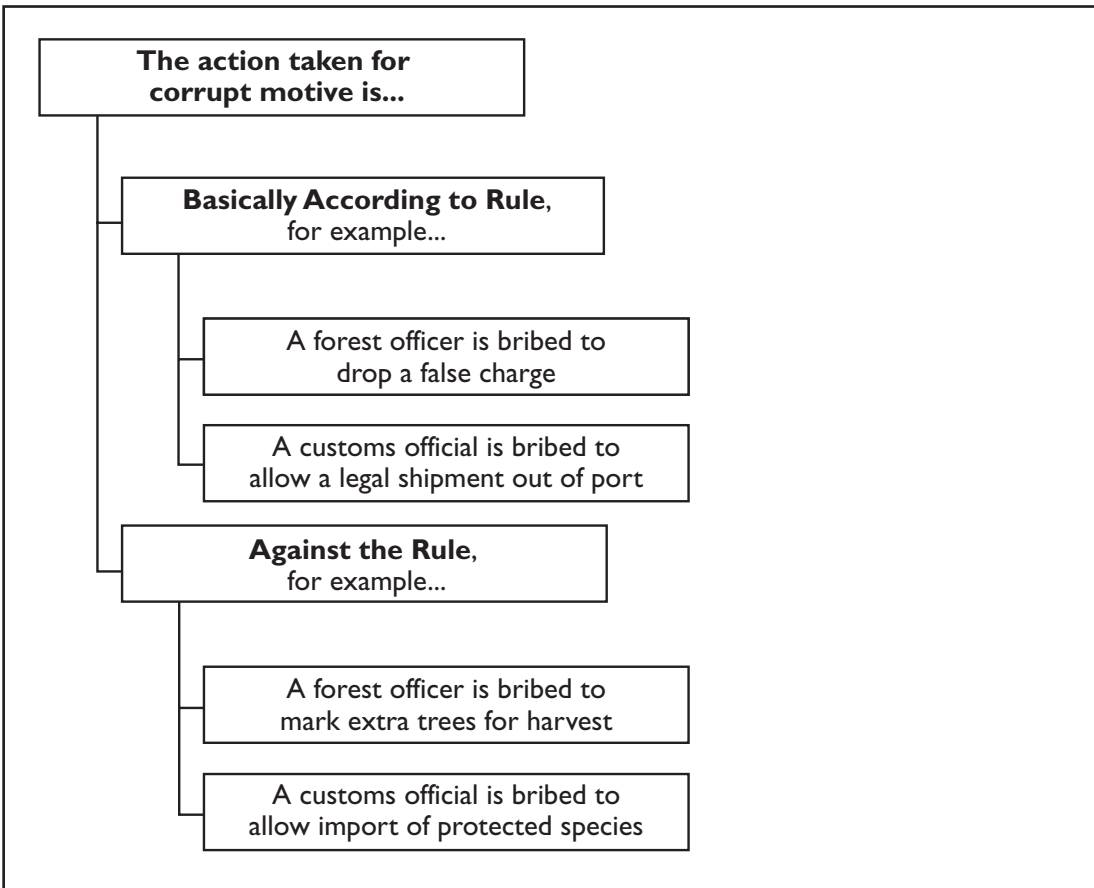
**The action taken for corrupt motive is...**

**Basically According to Rule**, for example...

A forest officer is bribed to drop a false charge

A customs official is bribed to allow a legal shipment out of port

**Against the Rule**, for example...

A forest officer is bribed to mark extra trees for harvest

A customs official is bribed to allow import of protected species